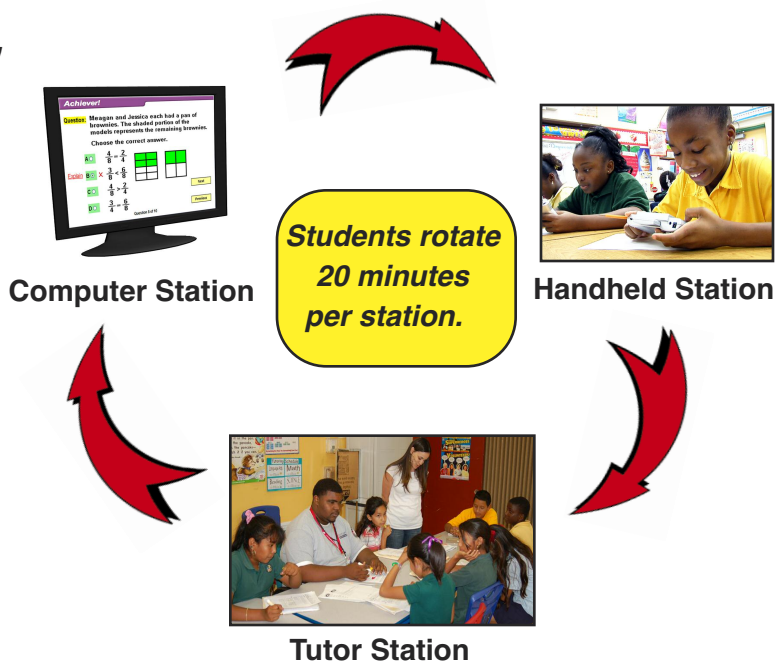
Achiever!

Question Meagan and Jessica each had a pan of brownies. The shaded portion of the models represents the remaining brownies.

Choose the correct answer.

A $\frac{4}{8} = \frac{2}{4}$

B $\frac{3}{8} < \frac{6}{8}$

C $\frac{4}{8} > \frac{2}{4}$

D $\frac{3}{4} = \frac{6}{8}$

Next

Question 5 of 10

Computer Station

Students rotate 20 minutes per station.

Handheld Station

Tutor Station